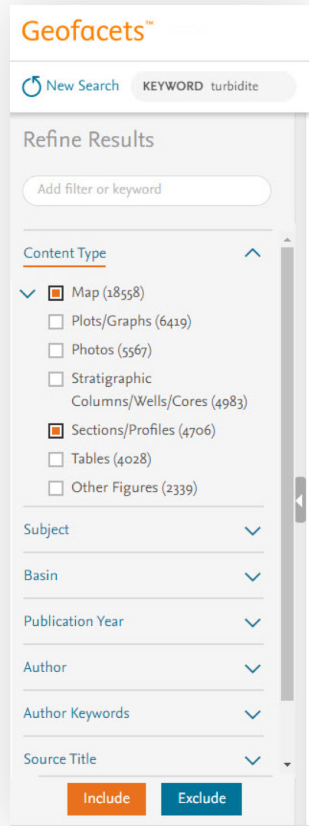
Geofacets™

New Search KEYWORD turbidite

Refine Results

Add filter or keyword

Content Type

Map (18558)

Plots/Graphs (6419)

Photos (5567)

Stratigraphic Columns/Wells/Cores (4983)

Sections/Profiles (4706)

Tables (4028)

Other Figures (2339)

Subject

Basin

Publication Year

Author

Author Keywords

Source Title

Include Exclude